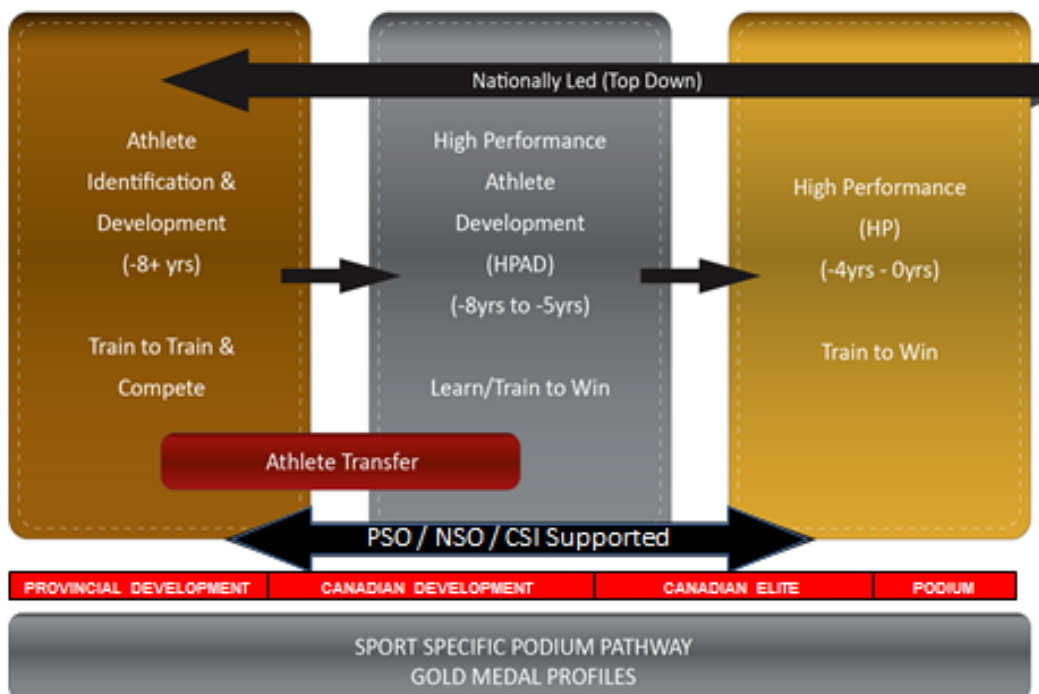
Nationally Led (Top Down)

Athlete Identification & Development (-8+ yrs)

Train to Train & Compete

High Performance Athlete Development (HPAD) (-8yrs to -5yrs)

Learn/Train to Win

High Performance (HP) (-4yrs - 0yrs)

Train to Win

Athlete Transfer

PSO / NSO / CSI Supported

| PROVINCIAL DEVELOPMENT | CANADIAN DEVELOPMENT | CANADIAN ELITE | PODIUM |
|---|---|---|---|

SPORT SPECIFIC PODIUM PATHWAY
GOLD MEDAL PROFILES